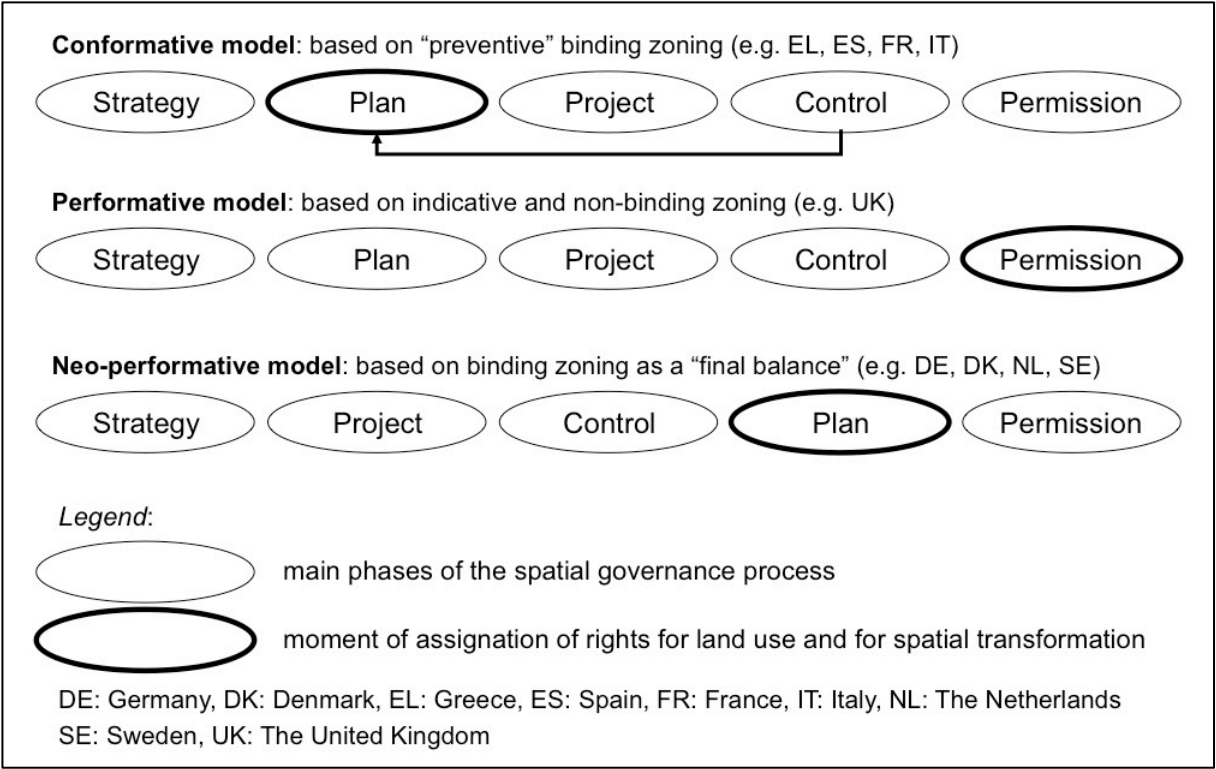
**Conformative model**: based on “preventive” binding zoning (e.g. EL, ES, FR, IT)

Strategy Plan Project Control Permission

**Performative model**: based on indicative and non-binding zoning (e.g. UK)

Strategy Plan Project Control Permission

**Neo-performative model**: based on binding zoning as a “final balance” (e.g. DE, DK, NL, SE)

Strategy Project Control Plan Permission

*Legend*:

main phases of the spatial governance process

moment of assignation of rights for land use and for spatial transformation

DE: Germany, DK: Denmark, EL: Greece, ES: Spain, FR: France, IT: Italy, NL: The Netherlands
SE: Sweden, UK: The United Kingdom